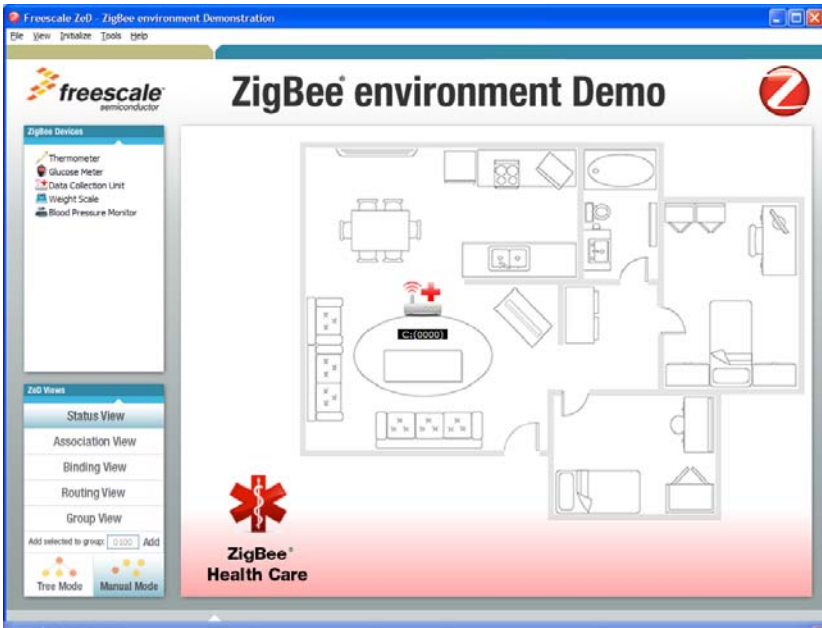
Freescale ZeD - ZigBee environment Demonstration

File View Initialize Tools Help

freescale semiconductor

ZigBee® environment Demo

ZigBee Devices

Thermometer
Glucose Meter
Data Collection Unit
Weight Scale
Blood Pressure Monitor

C:(0000)

ZeD Views

Status View
Association View
Binding View
Routing View
Group View

Add selected to group: 0100 Add

Tree Mode
Manual Mode

ZigBee® Health Care